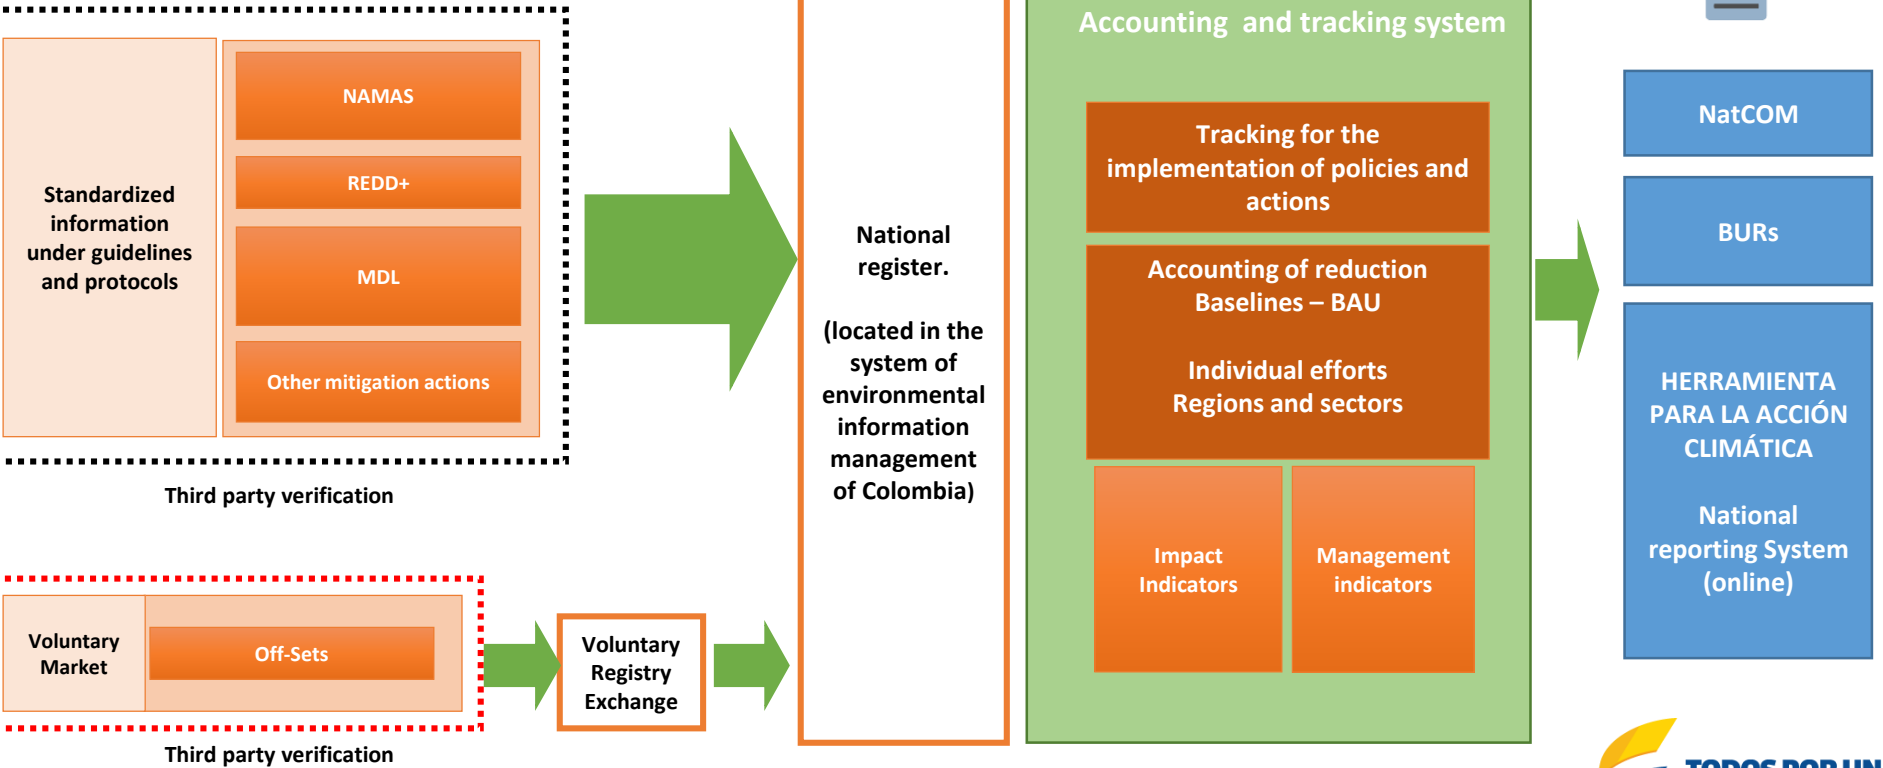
Standardized information under guidelines and protocols

NAMAS

REDD+

MDL

Other mitigation actions

Third party verification

Voluntary Market

Off-Sets

Third party verification

Voluntary Registry Exchange

National register.

(located in the system of environmental information management of Colombia)

Accounting and tracking system

Tracking for the implementation of policies and actions

Accounting of reduction Baselines – BAU

Individual efforts Regions and sectors

Impact Indicators

Management indicators

NatCOM

BURs

HERRAMIENTA PARA LA ACCIÓN CLIMÁTICA

National reporting System (online)

TODOS POR UN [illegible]